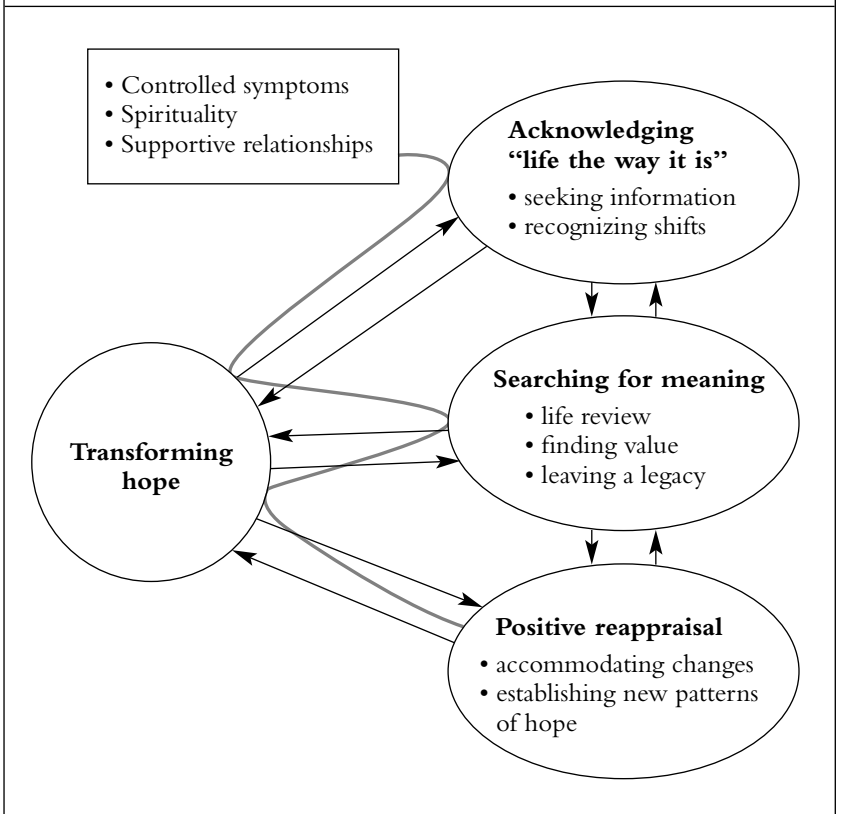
• Controlled symptoms
• Spirituality
• Supportive relationships

**Acknowledging "life the way it is"**
• seeking information
• recognizing shifts

**Searching for meaning**
• life review
• finding value
• leaving a legacy

**Transforming hope**

**Positive reappraisal**
• accommodating changes
• establishing new patterns of hope